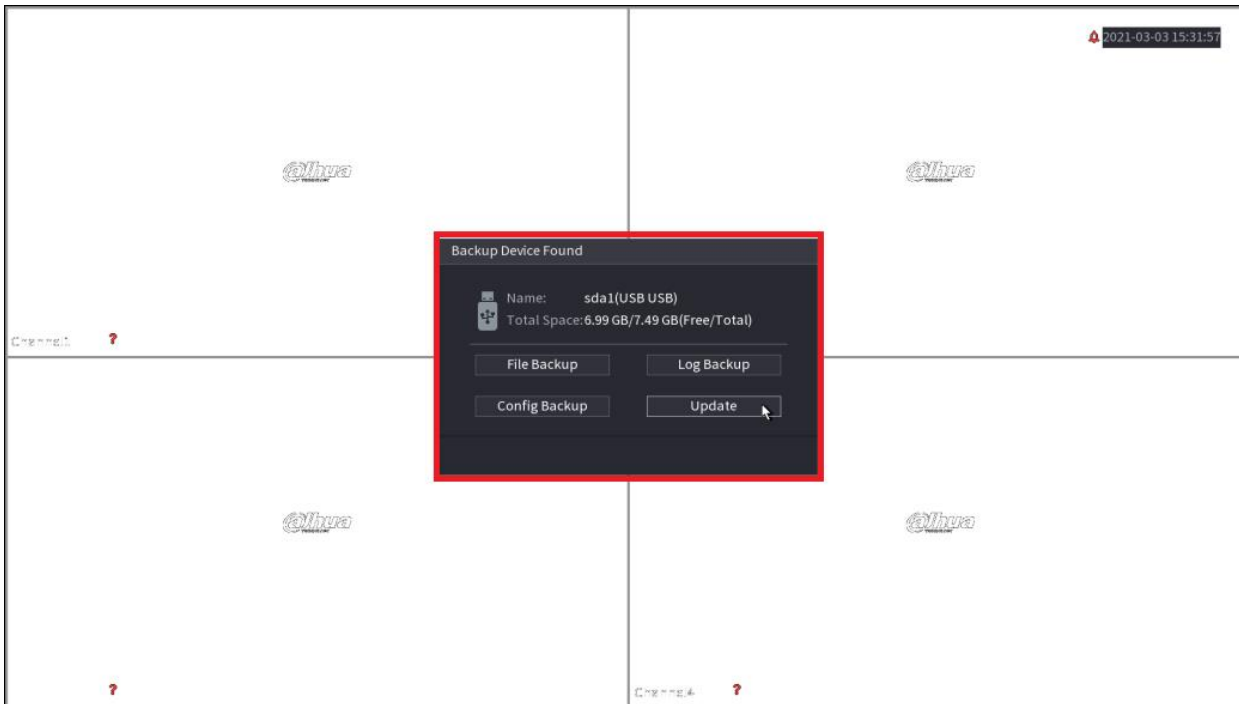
2021-03-03 15:31:57

alhua

alhua

Channel1 ?

Backup Device Found

Name: sda1(USB USB)
Total Space: 6.99 GB/7.49 GB(Free/Total)

File Backup
Log Backup
Config Backup
Update

alhua

alhua

?

Channel4 ?